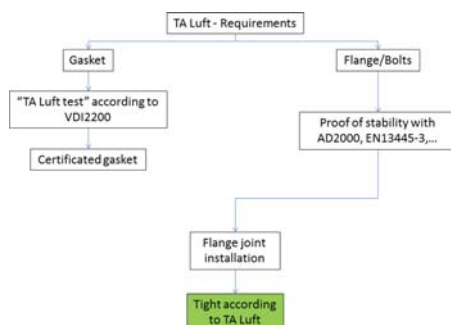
TA Luft - Requirements

Gasket

Flange/Bolts

"TA Luft test" according to VDI2200

Certificated gasket

Proof of stability with AD2000, EN13445-3,...

Flange joint installation

Tight according to TA Luft